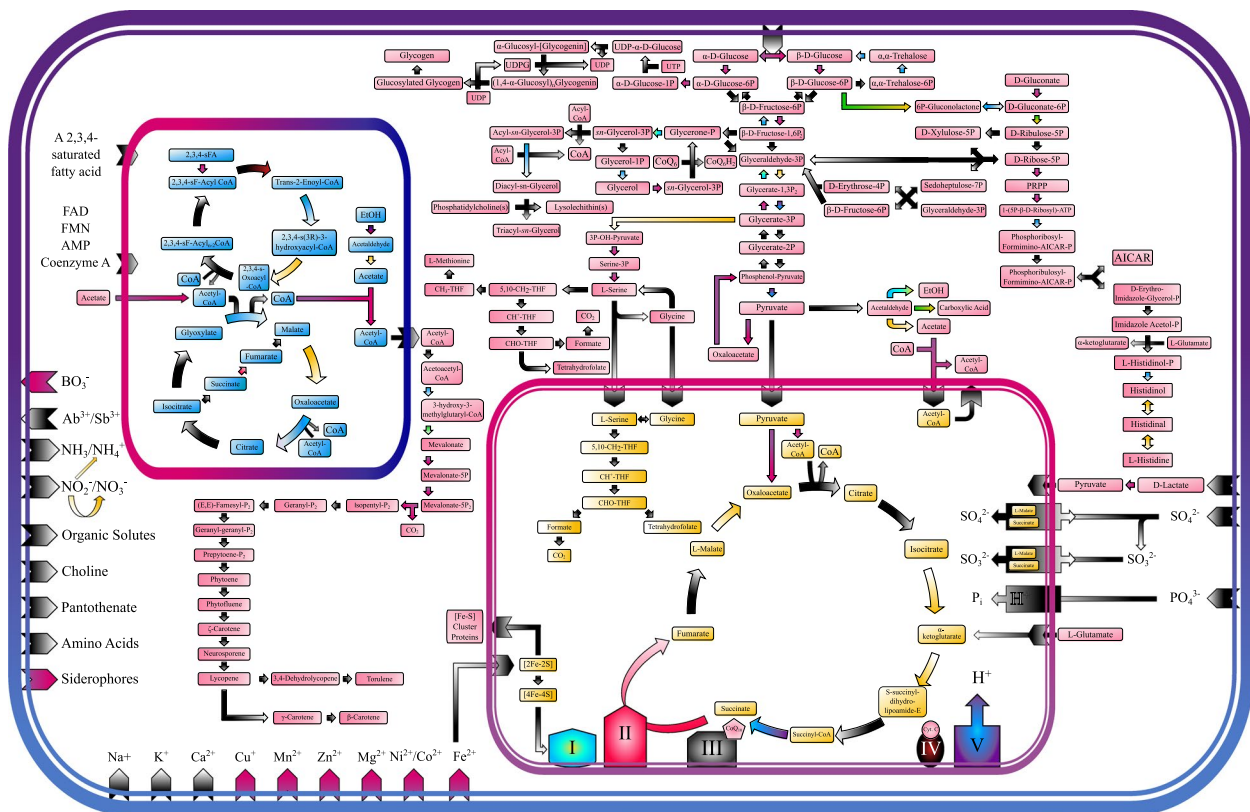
A 2,3,4-saturated fatty acid

FAD
FMN
AMP
Coenzyme A

Acetate

$BO_3^-$
$Ab^{3+}/Sb^{3+}$
$NH_3/NH_4^+$
$NO_2^-/NO_3^-$
Organic Solutes
Choline
Pantothenate
Amino Acids
Siderophores

Na+ K+ $Ca^{2+}$ $Cu^+$ $Mn^{2+}$ $Zn^{2+}$ $Mg^{2+}$ $Ni^{2+}/Co^{2+}$ $Fe^{2+}$

2,3,4-sFA
2,3,4-sF-Acyl CoA
Trans-2-Enoyl-CoA
2,3,4-s(3R)-3-hydroxyacyl-CoA
2,3,4-sF-Acyl$_{n-2}$CoA
2,3,4-Oxoacyl-CoA
CoA
Acetyl-CoA
CoA
Glyoxylate
Malate
Fumarate
Succinate
Isocitrate
Oxaloacetate
Citrate
Acetyl-CoA
CoA
EtOH
Acetaldehyde
Acetate
Acetyl-CoA

Glycogen
Glucosylated Glycogen
UDP
α-Glucosyl-[Glycogenin]
UDPG
(1,4-α-Glucosyl)$_n$Glycogenin
UDP-α-D-Glucose
UDP
UTP
α-D-Glucose-1P
α-D-Glucose
α-D-Glucose-6P
β-D-Glucose
β-D-Glucose-6P
α,α-Trehalose
α,α-Trehalose-6P
β-D-Fructose-6P
β-D-Fructose-1,6P
D-Gluconate
6P-Gluconolactone
D-Gluconate-6P
D-Ribulose-5P
D-Xylulose-5P
D-Ribose-5P
PRPP
1-(5P-β-D-Ribosyl)-ATP
Phosphoribosyl-Formimino-AICAR-P
Phosphoribulosyl-Formimino-AICAR-P
AICAR
D-Erythro-Imidazole-Glycerol-P
Imidazole Acetol-P
α-ketoglutarate
L-Glutamate
L-Histidinol-P
Histidinol
Histidinal
L-Histidine
Pyruvate
D-Lactate
Acyl-CoA
Acyl-sn-Glycerol-3P
sn-Glycerol-3P
Glycerone-P
Acyl-CoA
CoA
Glycerol-1P
$CoQ_8$
$CoQ_8H_2$
Glycerol
sn-Glycerol-3P
Diacyl-sn-Glycerol
Phosphatidylcholine(s)
Lysolecithin(s)
Triacyl-sn-Glycerol
Glyceraldehyde-3P
D-Erythrose-4P
D-Fructose-6P
Sedoheptulose-7P
Glyceraldehyde-3P
Glycerate-1,3P$_2$
Glycerate-3P
Glycerate-2P
Phosphenol-Pyruvate
Pyruvate
Oxaloacetate
3P-OH-Pyruvate
Serine-3P
L-Serine
Glycine
L-Methionine
$CH_3$-THF
5,10-$CH_2$-THF
$CH^+$-THF
CHO-THF
Formate
$CO_2$
Tetrahydrofolate
Acetaldehyde
EtOH
Carboxylic Acid
Acetate
CoA
Acetyl-CoA
Acetyl-CoA
Acetoacetyl-CoA
3-hydroxy-3-methylglutaryl-CoA
Mevalonate
Mevalonate-5P
Mevalonate-5P$_2$
$CO_2$
Isopentyl-P$_2$
Geranyl-P$_2$
(E,E)-Farnesyl-P$_2$
Geranyl-geranyl-P$_2$
Prepytoene-P$_2$
Phytoene
Phytofluene
ζ-Carotene
Neurosporene
Lycopene
3,4-Dehydrolycopene
Torulene
γ-Carotene
β-Carotene

L-Serine
Glycine
5,10-$CH_2$-THF
$CH^+$-THF
CHO-THF
Formate
$CO_2$
Tetrahydrofolate
Pyruvate
Acetyl-CoA
CoA
Oxaloacetate
Citrate
Isocitrate
L-Malate
Fumarate
α-ketoglutarate
S-succinyl-dihydro-lipoamide-E
Succinyl-CoA
Succinate
$CoQ_8$
Acetyl-CoA
[Fe-S] Cluster Proteins
[2Fe-2S]
[4Fe-4S]
I
II
III
Cyt. C
IV
V
$H^+$

$SO_4^{2-}$
L-Malate
Succinate
$SO_4^{2-}$
$SO_3^{2-}$
L-Malate
Succinate
$SO_3^{2-}$
$P_i$
$PO_4^{3-}$
L-Glutamate